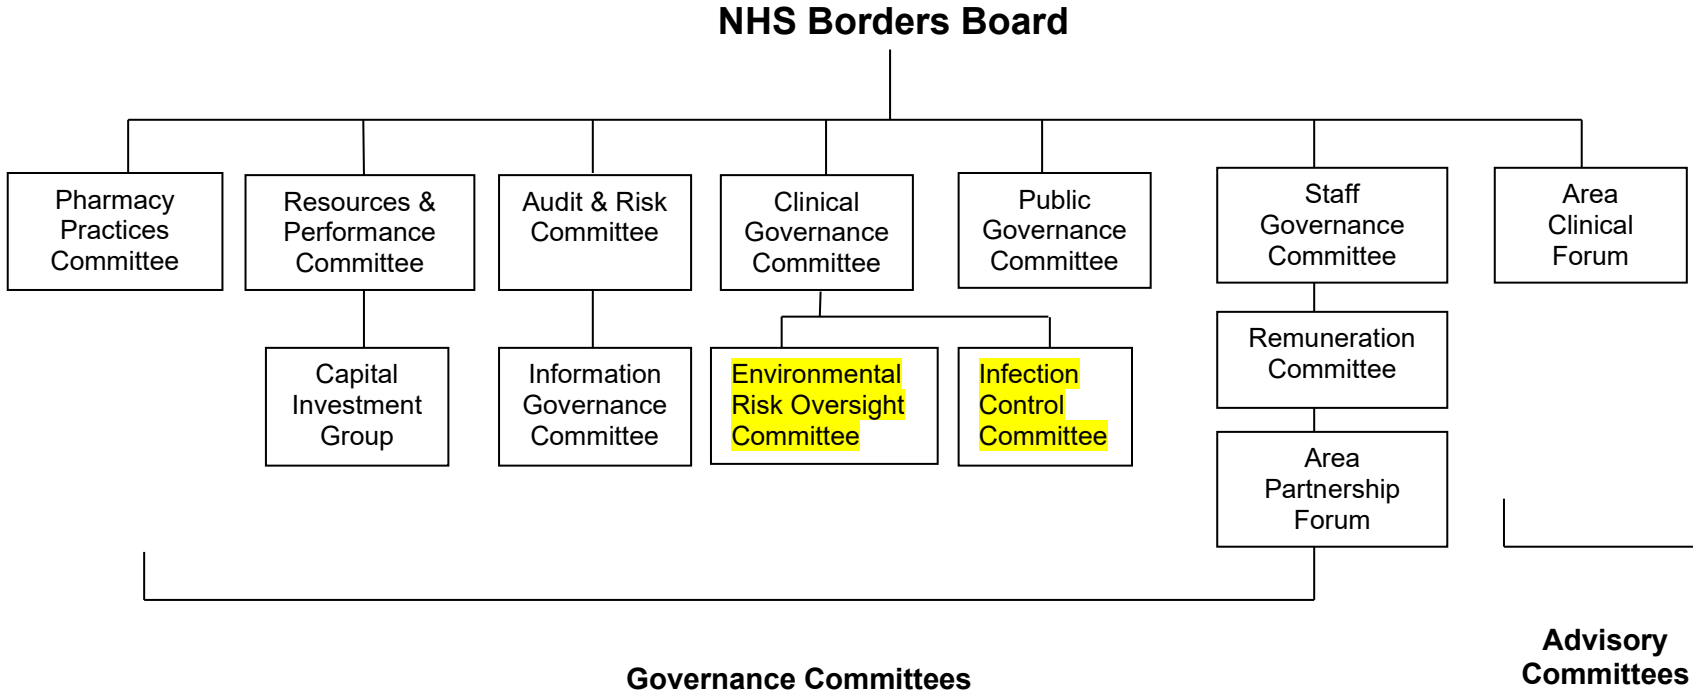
NHS Borders Board

Pharmacy Practices Committee

Resources & Performance Committee

Audit & Risk Committee

Clinical Governance Committee

Public Governance Committee

Staff Governance Committee

Area Clinical Forum

Capital Investment Group

Information Governance Committee

Environmental Risk Oversight Committee

Infection Control Committee

Remuneration Committee

Area Partnership Forum

Advisory Committees

Governance Committees